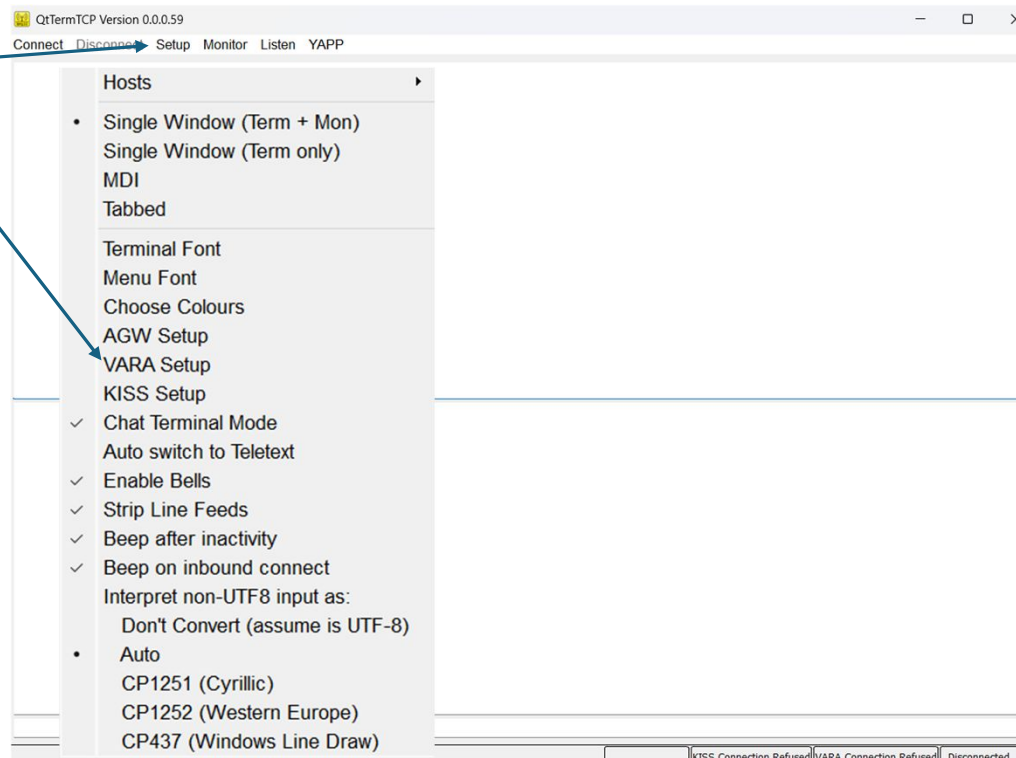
QtTermTCP Version 0.0.0.59

Connect Disconnect Setup Monitor Listen YAPP

Hosts

Single Window (Term + Mon)
Single Window (Term only)
MDI
Tabbed

Terminal Font
Menu Font
Choose Colours
AGW Setup
VARA Setup
KISS Setup
Chat Terminal Mode
Auto switch to Teletext
Enable Bells
Strip Line Feeds
Beep after inactivity
Beep on inbound connect
Interpret non-UTF8 input as:
Don't Convert (assume is UTF-8)
Auto
CP1251 (Cyrillic)
CP1252 (Western Europe)
CP437 (Windows Line Draw)

KISS Connection Refused VARA Connection Refused Disconnected